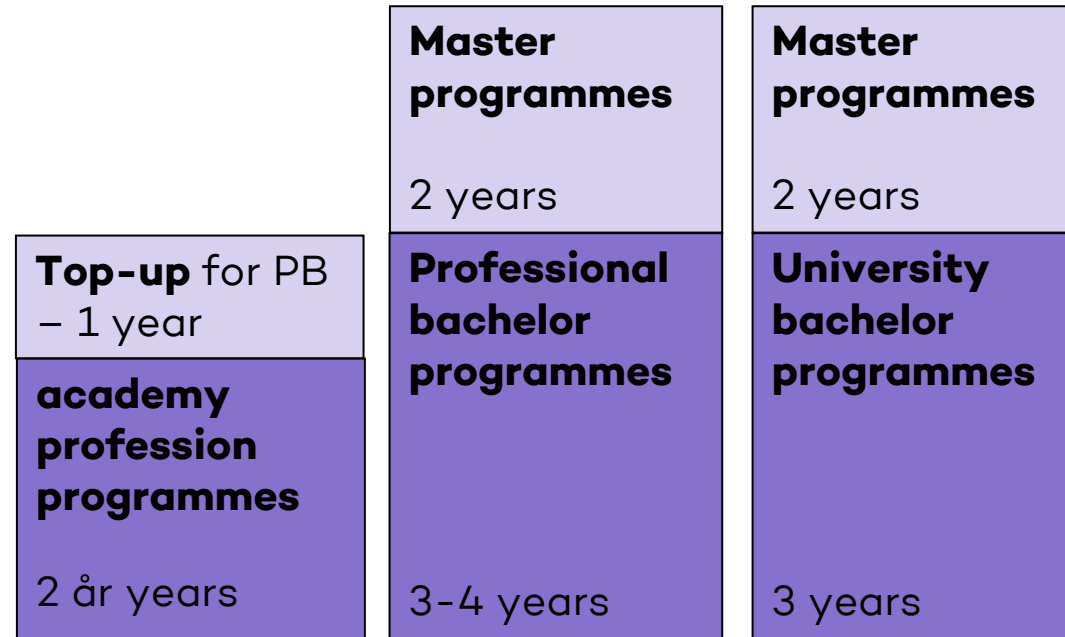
**Top-up** for PB – 1 year

**academy profession programmes**

2 år years

**Master programmes**

2 years

**Professional bachelor programmes**

3-4 years

**Master programmes**

2 years

**University bachelor programmes**

3 years